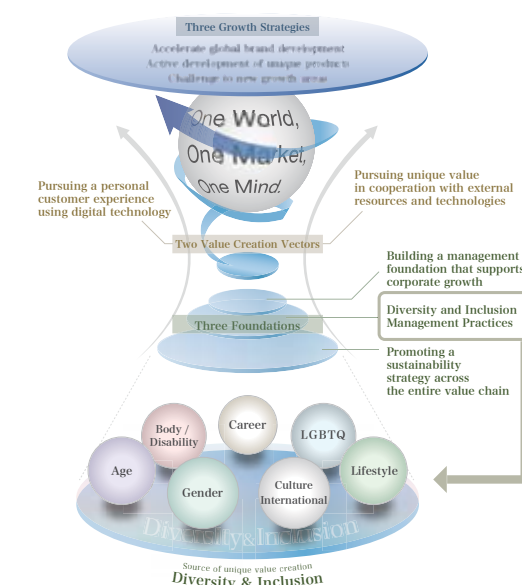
Three Growth Strategies

Accelerate global brand development
Active development of unique products
Challenge to new growth areas

One World,
One Market,
One Mind.

Pursuing a personal customer experience using digital technology

Pursuing unique value in cooperation with external resources and technologies

Two Value Creation Vectors

Building a management foundation that supports corporate growth

Diversity and Inclusion Management Practices

Three Foundations

Promoting a sustainability strategy across the entire value chain

Body / Disability

Career

LGBTQ

Age

Gender

Culture International

Lifestyle

Diversity&Inclusion

Source of unique value creation
Diversity & Inclusion